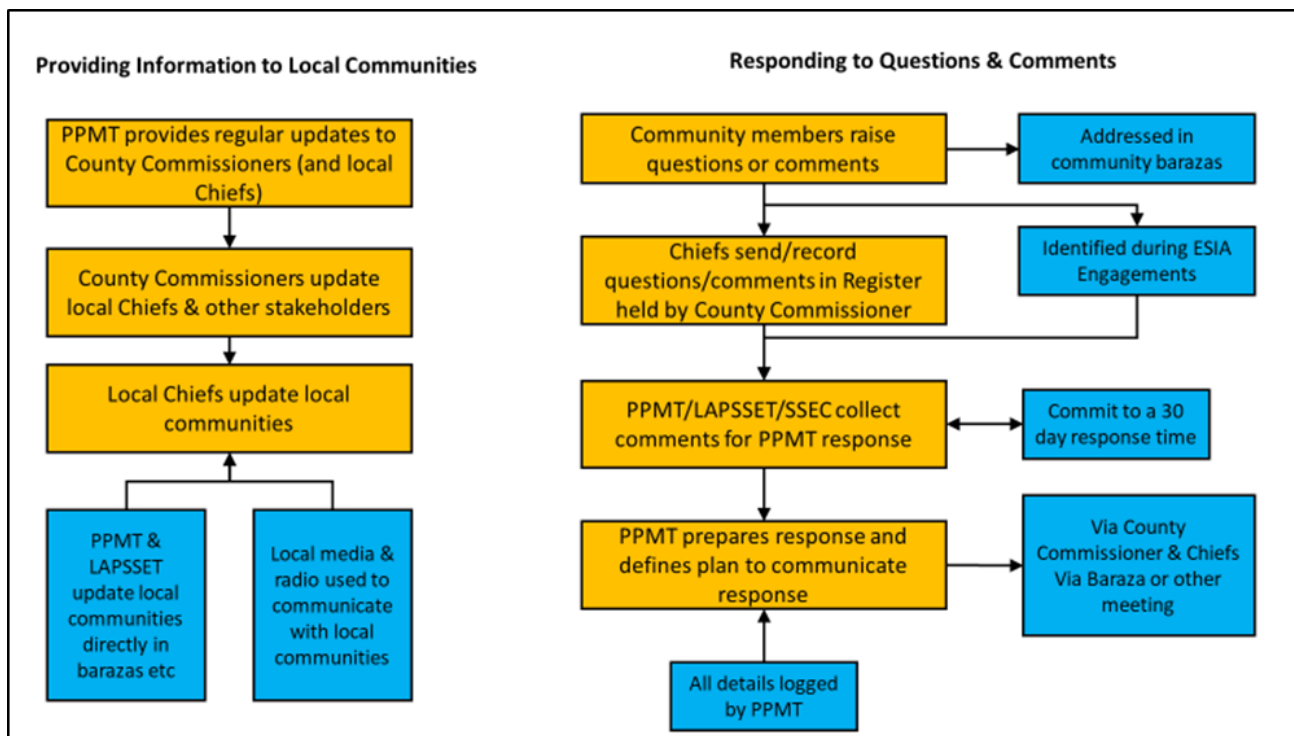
Providing Information to Local Communities

PPMT provides regular updates to County Commissioners (and local Chiefs)

County Commissioners update local Chiefs & other stakeholders

Local Chiefs update local communities

PPMT & LAPSSET update local communities directly in barazas etc

Local media & radio used to communicate with local communities

Responding to Questions & Comments

Community members raise questions or comments

Addressed in community barazas

Chiefs send/record questions/comments in Register held by County Commissioner

Identified during ESIA Engagements

PPMT/LAPSSET/SSEC collect comments for PPMT response

Commit to a 30 day response time

PPMT prepares response and defines plan to communicate response

Via County Commissioner & Chiefs Via Baraza or other meeting

All details logged by PPMT